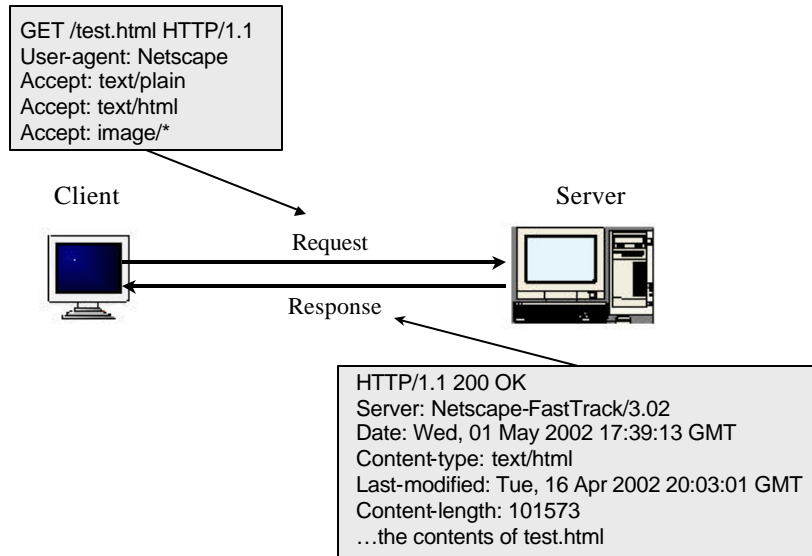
GET /test.html HTTP/1.1
User-agent: Netscape
Accept: text/plain
Accept: text/html
Accept: image/*

Client

Server

Request

Response

HTTP/1.1 200 OK
Server: Netscape-FastTrack/3.02
Date: Wed, 01 May 2002 17:39:13 GMT
Content-type: text/html
Last-modified: Tue, 16 Apr 2002 20:03:01 GMT
Content-length: 101573
…the contents of test.html